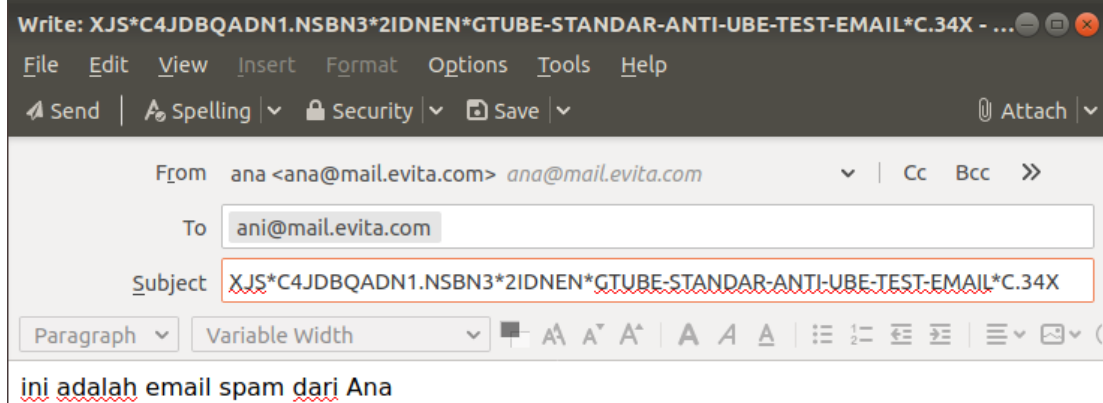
Write: XJS*C4JDBQADN1.NSBN3*2IDNEN*GTUBE-STANDAR-ANTI-UBE-TEST-EMAIL*C.34X - ...

File Edit View Insert Format Options Tools Help

Send | Spelling | Security | Save | Attach

From ana <ana@mail.evita.com> ana@mail.evita.com | Cc Bcc »

To ani@mail.evita.com

Subject XJS*C4JDBQADN1.NSBN3*2IDNEN*GTUBE-STANDAR-ANTI-UBE-TEST-EMAIL*C.34X

Paragraph | Variable Width

ini adalah email spam dari Ana